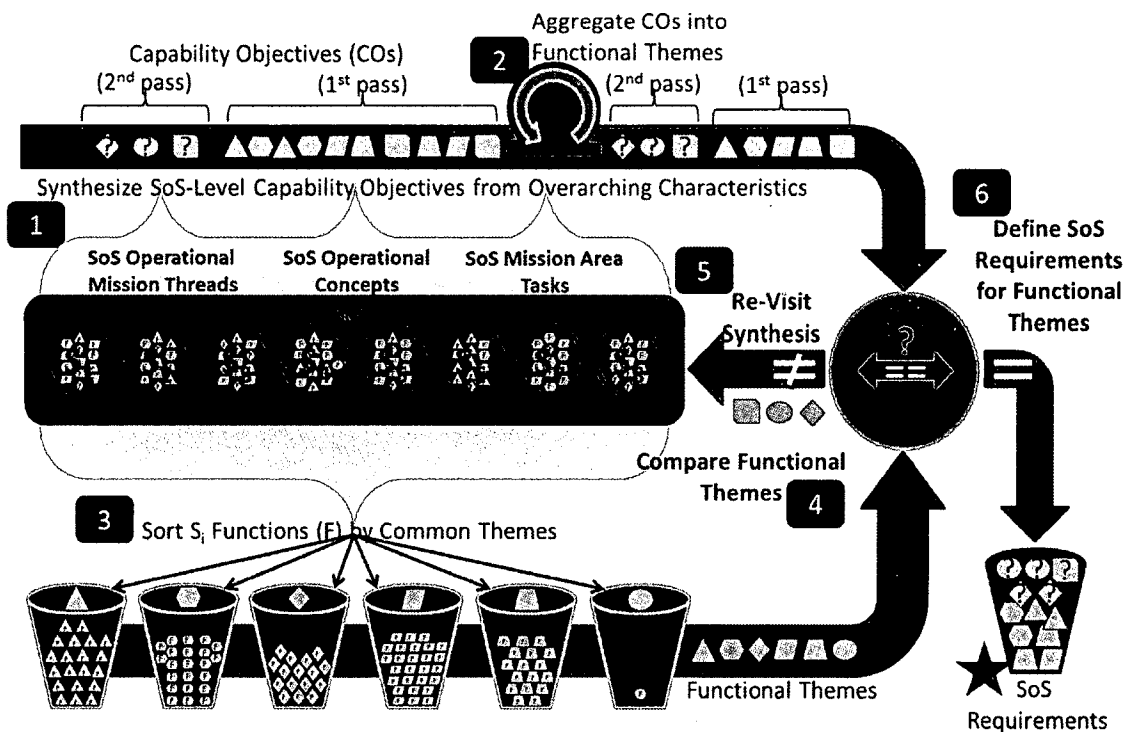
Capability Objectives (COs)

(2$^{nd}$ pass)

(1$^{st}$ pass)

2

Aggregate COs into Functional Themes

(2$^{nd}$ pass)

(1$^{st}$ pass)

Synthesize SoS-Level Capability Objectives from Overarching Characteristics

1

SoS Operational Mission Threads

SoS Operational Concepts

SoS Mission Area Tasks

5

Re-Visit Synthesis

$\neq$

6

Define SoS Requirements for Functional Themes

?

=

Compare Functional Themes

4

3

Sort $S_i$ Functions (F) by Common Themes

Functional Themes

SoS Requirements